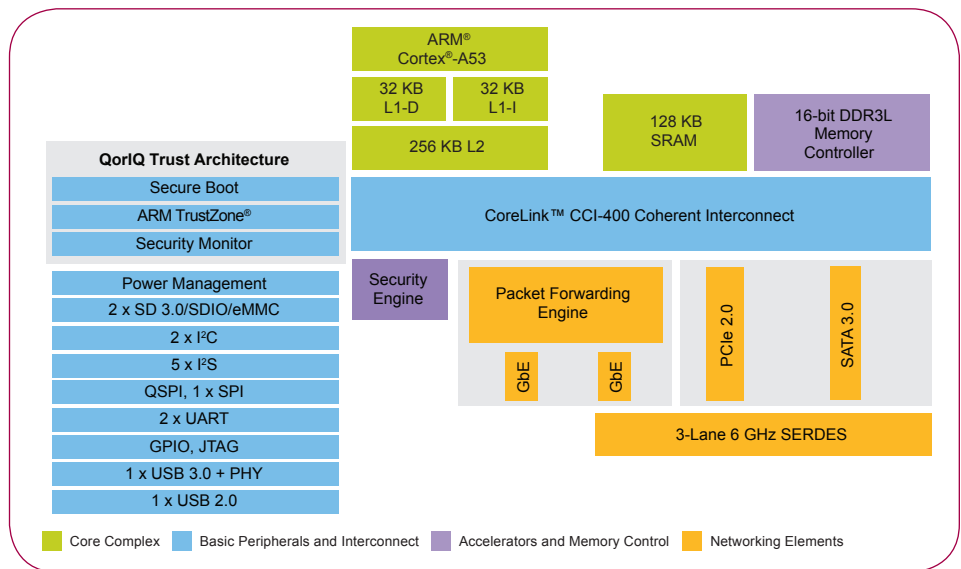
ARM®
Cortex®-A53

32 KB
L1-D

32 KB
L1-I

256 KB L2

128 KB
SRAM

16-bit DDR3L
Memory
Controller

QorIQ Trust Architecture

Secure Boot

ARM TrustZone®

Security Monitor

CoreLink™ CCI-400 Coherent Interconnect

Power Management

2 x SD 3.0/SDIO/eMMC

2 x I$^2$C

5 x I$^2$S

QSPI, 1 x SPI

2 x UART

GPIO, JTAG

1 x USB 3.0 + PHY

1 x USB 2.0

Security
Engine

Packet Forwarding
Engine

GbE

GbE

PCIe 2.0

SATA 3.0

3-Lane 6 GHz SERDES

Core Complex

Basic Peripherals and Interconnect

Accelerators and Memory Control

Networking Elements